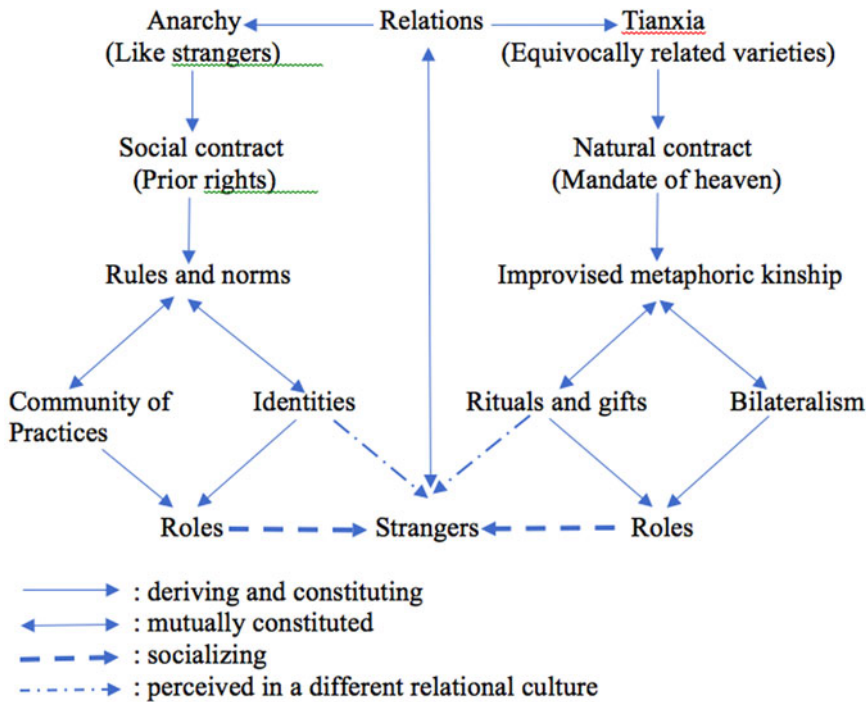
Anarchy (Like strangers)

Relations

Tianxia (Equivocally related varieties)

Social contract (Prior rights)

Natural contract (Mandate of heaven)

Rules and norms

Improvised metaphoric kinship

Community of Practices

Identities

Rituals and gifts

Bilateralism

Roles

Strangers

Roles

: deriving and constituting
: mutually constituted
: socializing
: perceived in a different relational culture